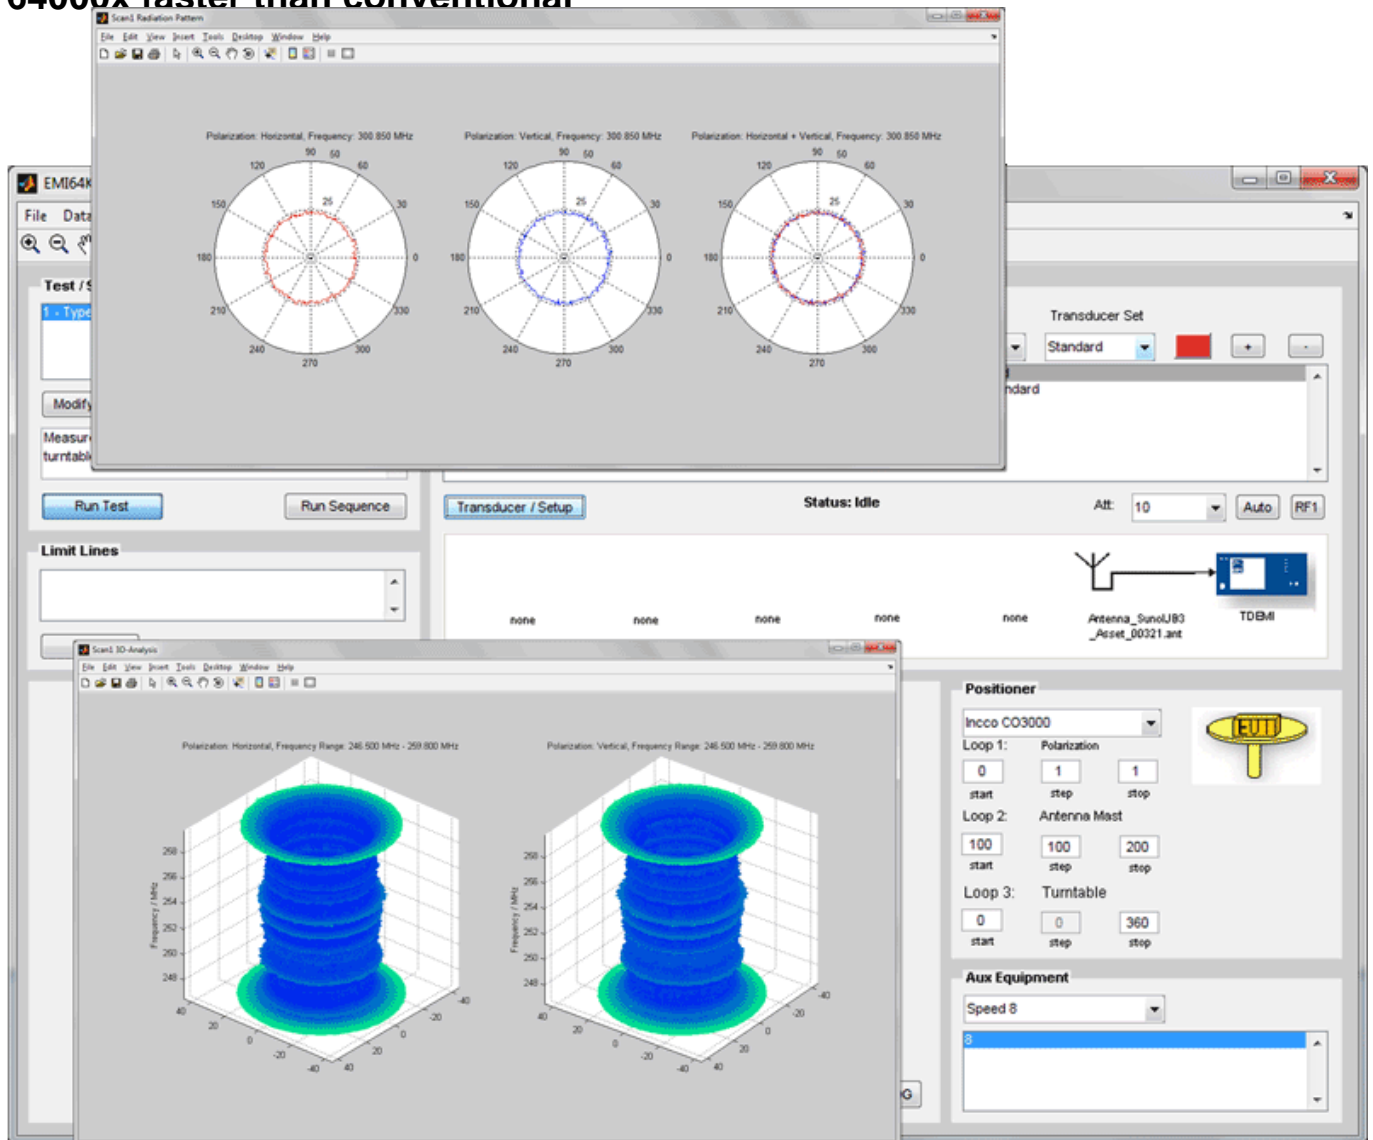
Scan1 Radiation Pattern

File Edit View Insert Tools Desktop Window Help

Polarization: Horizontal, Frequency: 300.850 MHz

90 60 30 0 330 300 270 240 210 180 150 120 25 50

Polarization: Vertical, Frequency: 300.850 MHz

90 60 30 0 330 300 270 240 210 180 150 120 25 50

Polarization: Horizontal + Vertical, Frequency: 300.850 MHz

90 60 30 0 330 300 270 240 210 180 150 120 25 50

EMI64K

File Data

Test / S

1 - Type

Modify

Measur turntabl

Transducer Set

Standard

+ -

ndard

Run Test

Run Sequence

Transducer / Setup

Status: Idle

Att: 10

Auto RF1

Limit Lines

none none none none none

Antenna_SunolJB3 _Asset_00321.ant

TDEMI

Scan1 3D-Analysis

File Edit View Insert Tools Desktop Window Help

Polarization: Horizontal, Frequency Range: 246.500 MHz - 259.800 MHz

Polarization: Vertical, Frequency Range: 246.500 MHz - 259.800 MHz

Frequency / MHz

258 256 254 252 250 248

40 20 0 -20 -40

Positioner

Incco CO3000

EUT

Loop 1: Polarization

0 1 1

start step stop

Loop 2: Antenna Mast

100 100 200

start step stop

Loop 3: Turntable

0 0 360

start step stop

Aux Equipment

Speed 8

8